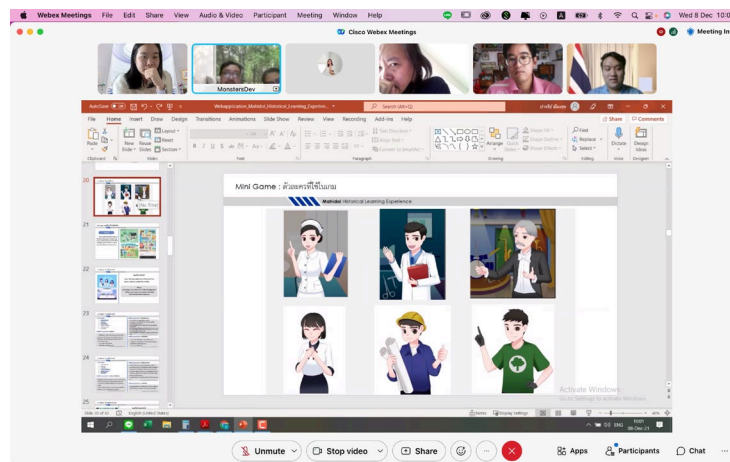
Webex Meetings File Edit Share View Audio & Video Participant Meeting Window Help

Wed 8 Dec 10:0

Cisco Webex Meetings

Meeting In

MonstersDev

AutoSave

Webapplication_Mahidol_Historical_Learning_Experien...

Search (Alt+Q)

File Home Insert Draw Design Transitions Animations Slide Show Review View Recording Add-ins Help

Share Comments

Paste New Slide Reuse Slides Layout Reset Section

Clipboard Slides Font Paragraph Drawing Editing Voice Designer

Arrange Quick Styles Shape Fill Shape Outline Shape Effects

Find Replace Select

Dictate Design Ideas

20

21

22

23

24

25

Mini Game : ตัวละครที่ใช้ในเกม

Mahidol Historical Learning Experience

Activate Windows
Go to Settings to activate Windows.

Slide 20 of 50 English (United States) Notes Display Settings

Unmute Stop video Share

Apps Participants Chat